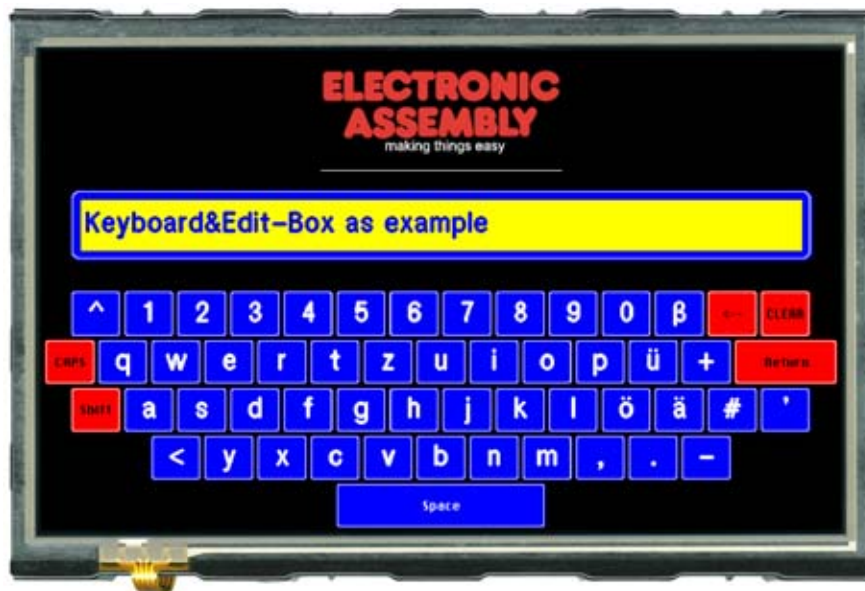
ELECTRONIC ASSEMBLY
making things easy

Keyboard&Edit-Box as example

^ 1 2 3 4 5 6 7 8 9 0 ß <-- CLEAR

CAPS q w e r t z u i o p ü + Return

Shift a s d f g h j k l ö ä # '

< y x c v b n m , . -

Space